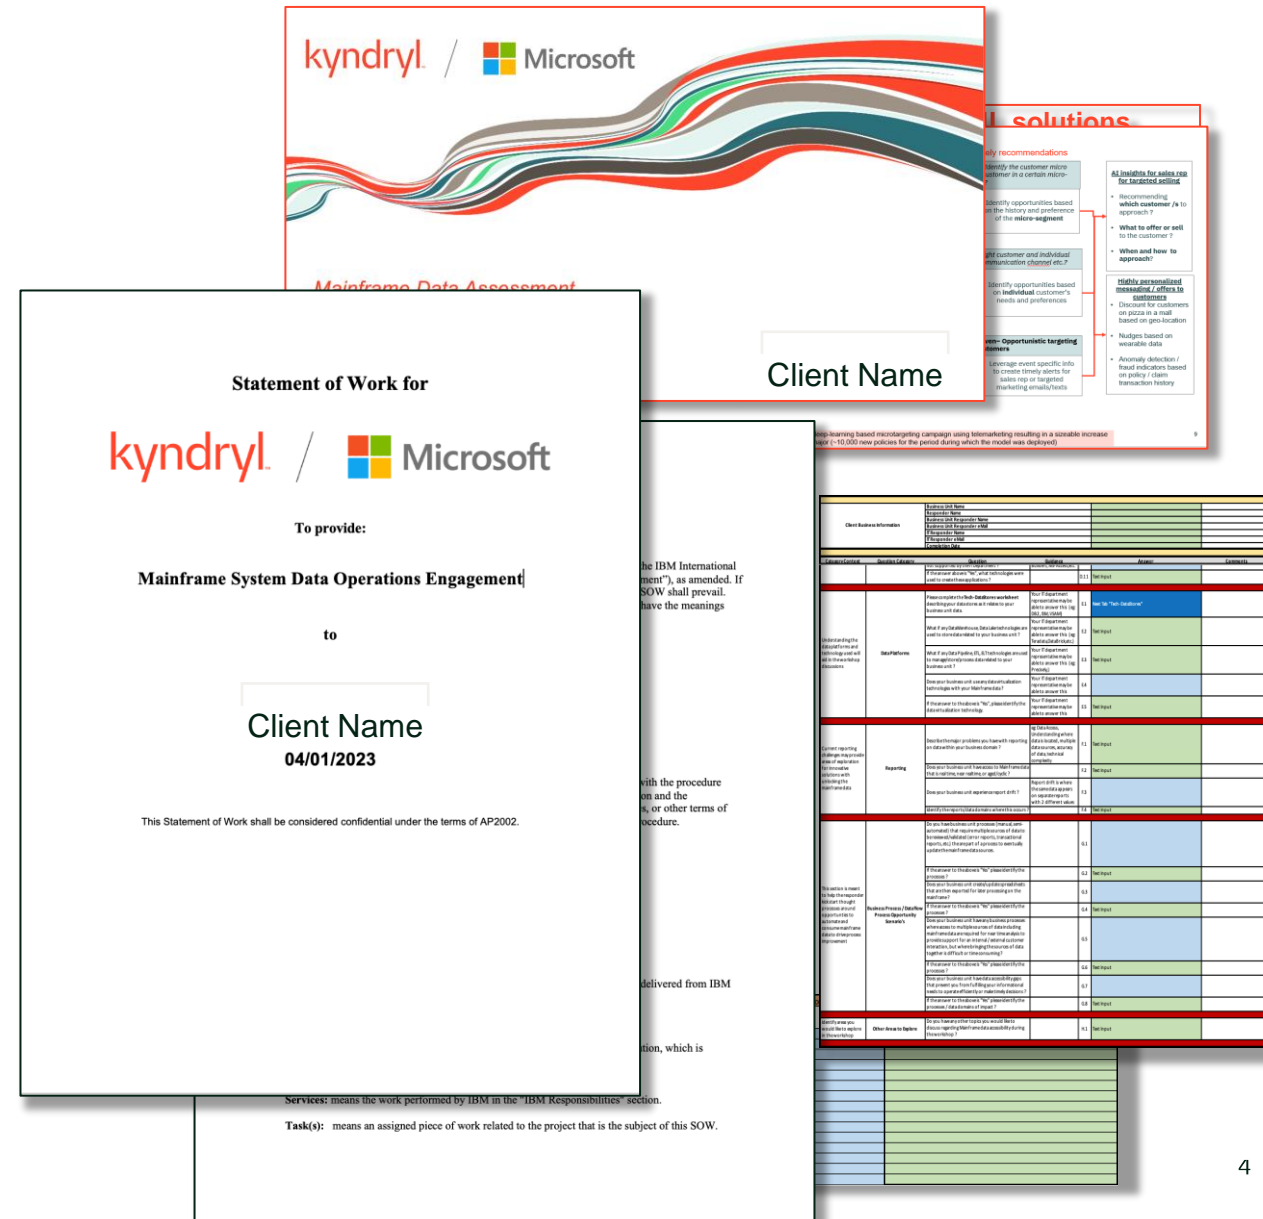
kyndryl / Microsoft

Mainframe Data Assessment

Client Name

solutions

ely recommendations

Identify the customer micro customer in a certain micro-

Identify opportunities based on the history and preference of the micro-segment

ght customer and individual munication channel etc.?

Identify opportunities based on individual customer's needs and preferences

ven- Opportunistic targeting tomers

Leverage event specific info to create timely alerts for sales rep or targeted marketing emails/texts

AI insights for sales rep for targeted selling

Recommending which customer /s to approach ?

What to offer or sell to the customer ?

When and how to approach?

Highly personalized messaging / offers to customers

Discount for customers on pizza in a mall based on geo-location

Nudges based on wearable data

Anomaly detection / fraud indicators based on policy / claim transaction history

eep-learning based microtargeting campaign using telemarketing resulting in a sizeable increase ajor (~10,000 new policies for the period during which the model was deployed)

Statement of Work for

kyndryl / Microsoft

To provide:

Mainframe System Data Operations Engagement

to

Client Name

04/01/2023

This Statement of Work shall be considered confidential under the terms of AP2002.

he IBM International ment"), as amended. If SOW shall prevail. have the meanings

with the procedure on and the s, or other terms of rocedure.

delivered from IBM

tion, which is

Services: means the work performed by IBM in the "IBM Responsibilities" section.

Task(s): means an assigned piece of work related to the project that is the subject of this SOW.

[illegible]

4